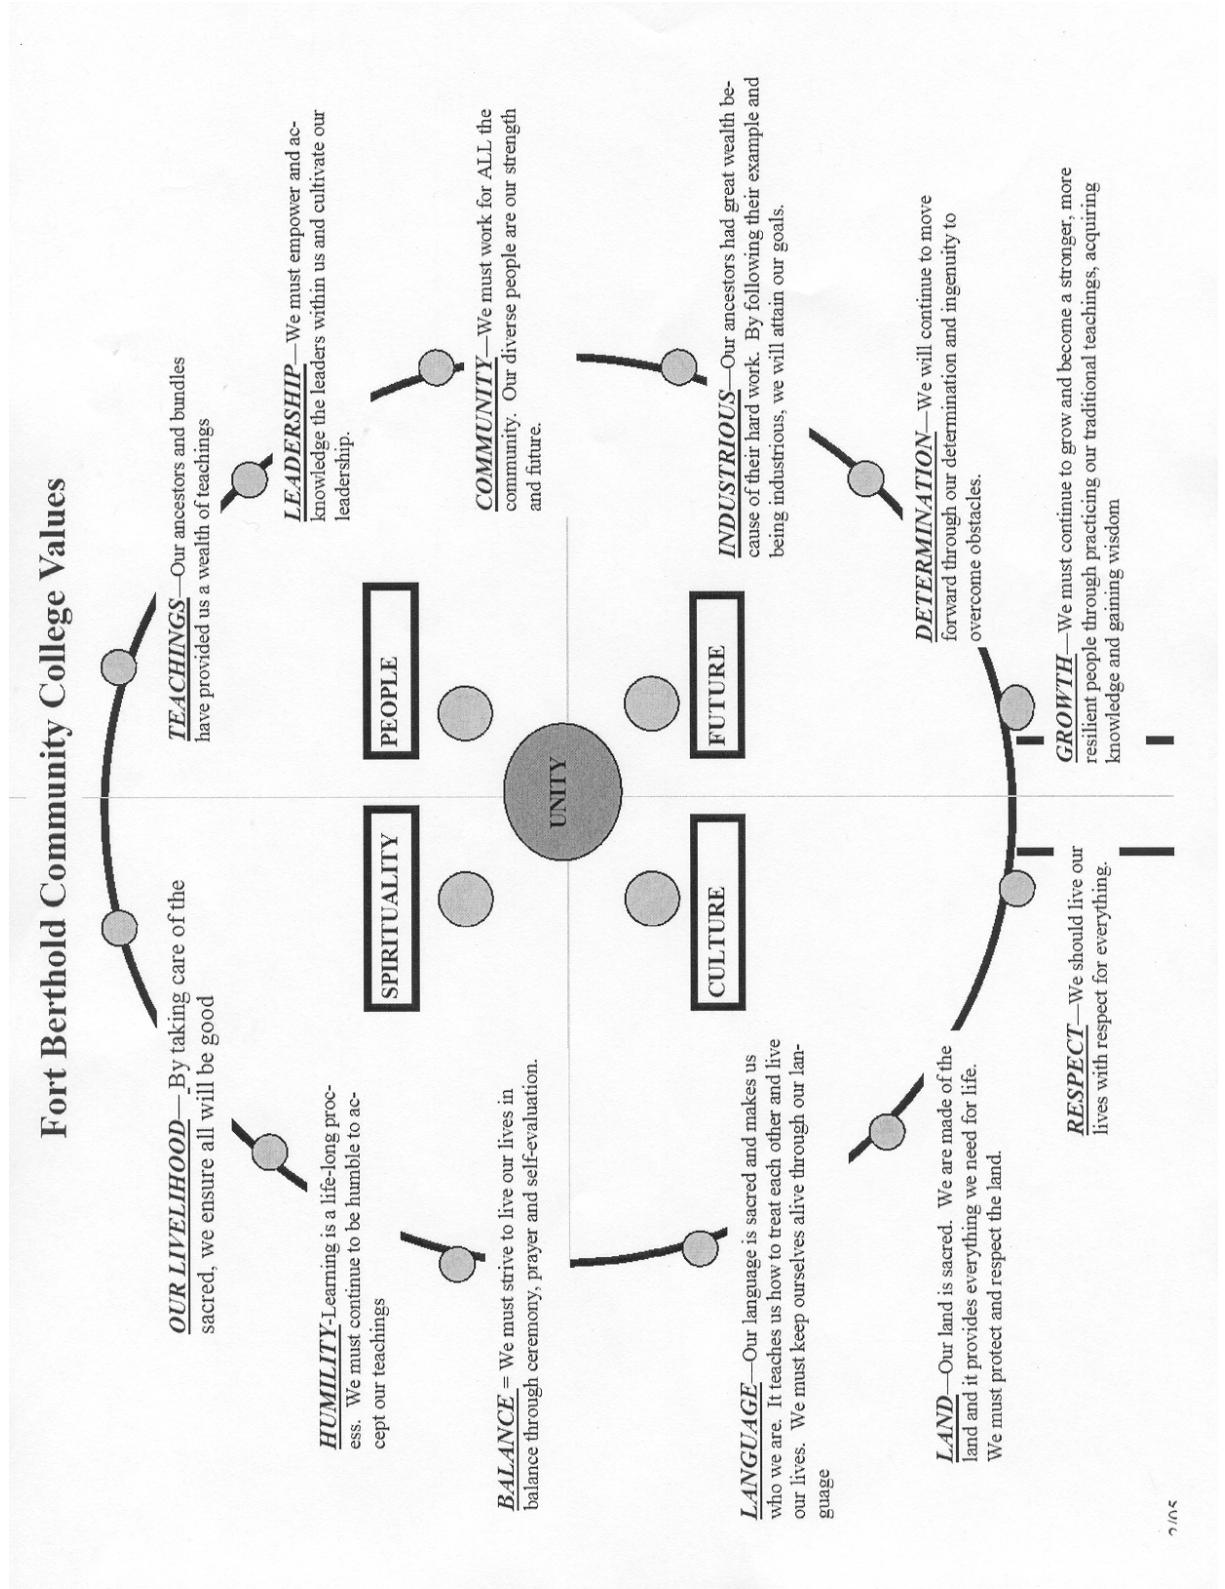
Fort Berthold Community College Values

OUR LIVELIHOOD—_By taking care of the sacred, we ensure all will be good

TEACHINGS—Our ancestors and bundles have provided us a wealth of teachings

HUMILITY-Learning is a life-long process. We must continue to be humble to accept our teachings

LEADERSHIP—We must empower and acknowledge the leaders within us and cultivate our leadership.

SPIRITUALITY

PEOPLE

UNITY

CULTURE

FUTURE

BALANCE = We must strive to live our lives in balance through ceremony, prayer and self-evaluation.

COMMUNITY—We must work for ALL the community. Our diverse people are our strength and future.

LANGUAGE—Our language is sacred and makes us who we are. It teaches us how to treat each other and live our lives. We must keep ourselves alive through our language

INDUSTRIOUS—Our ancestors had great wealth because of their hard work. By following their example and being industrious, we will attain our goals.

LAND—Our land is sacred. We are made of the land and it provides everything we need for life. We must protect and respect the land.

DETERMINATION—We will continue to move forward through our determination and ingenuity to overcome obstacles.

RESPECT—We should live our lives with respect for everything.

GROWTH—We must continue to grow and become a stronger, more resilient people through practicing our traditional teachings, acquiring knowledge and gaining wisdom

2/05